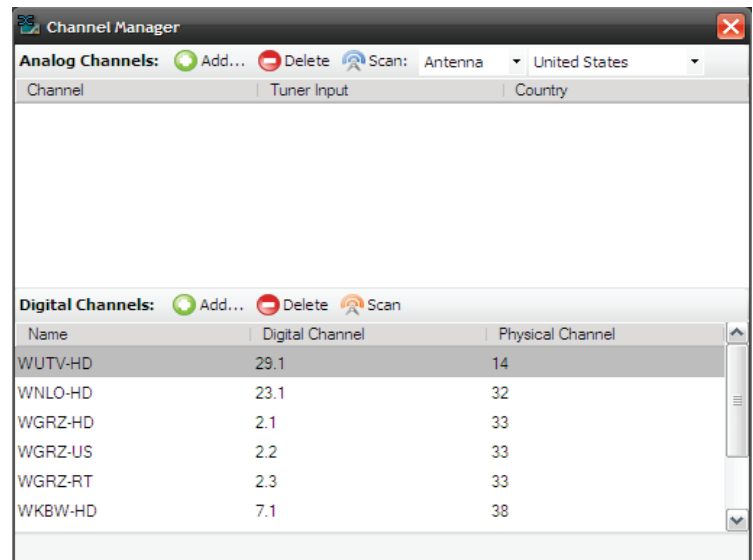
Channel Manager

Analog Channels: Add... Delete Scan: Antenna United States

| Channel | Tuner Input | Country |
|---|---|---|

Digital Channels: Add... Delete Scan

| Name | Digital Channel | Physical Channel |
|---|---|---|
| WUTV-HD | 29.1 | 14 |
| WNLO-HD | 23.1 | 32 |
| WGRZ-HD | 2.1 | 33 |
| WGRZ-US | 2.2 | 33 |
| WGRZ-RT | 2.3 | 33 |
| WKBW-HD | 7.1 | 38 |